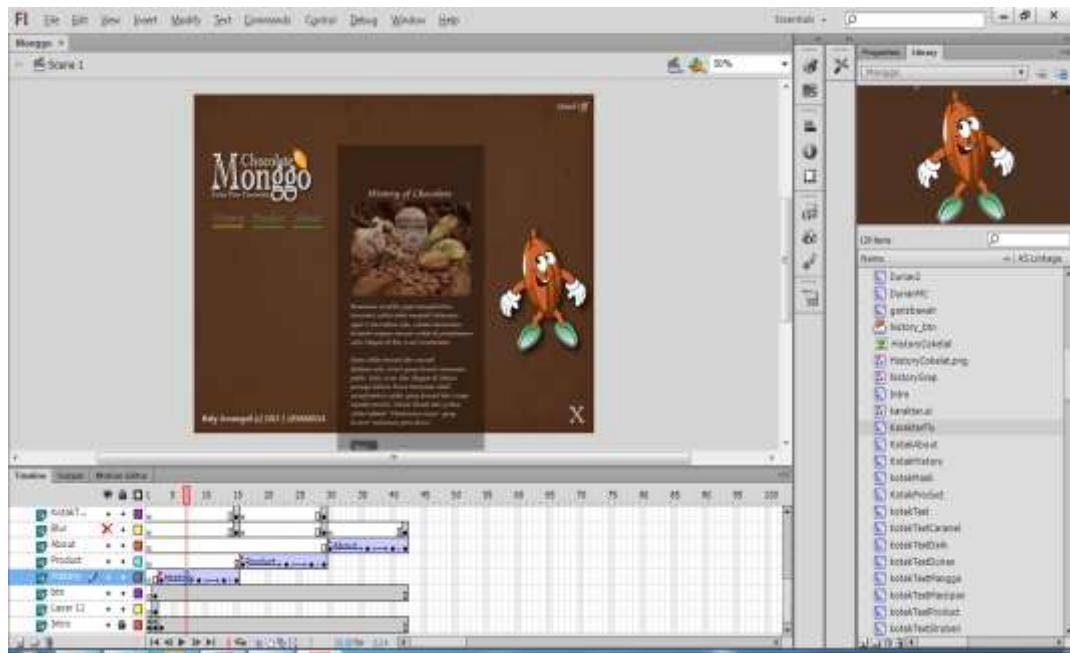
Fl File Edit View Insert Modify Text Commands Control Debug Window Help

Essentials

Monggo ×

Scene 1

50%

Sound Off

Chocolate
Monggo

History of Chocolate

X

Properties Library

Monggo

Name

AS Linkage

Durian2
DurianMC
gatisbawah
history_btn
HistoryCokelat
HistoryCokelat.png
historyGrup
Intro
karakter.ai
KotakAbout
KotakHistory
kotakHasil
KotakProduct
kotakText
kotakTextCaramel
kotakTextDark
kotakTextDurian
kotakTextMonggo
kotakTextPraline
kotakTextProduct
kotakTextStrusen

Timeline Output Motion Editor

1 5 10 15 20 25 30 35 40 45 50 55 60 65 70 75 80 85 90 95 100

KotakT...
Blur
About
Product
History
btn
Layer 12
Intro

About
Product
History